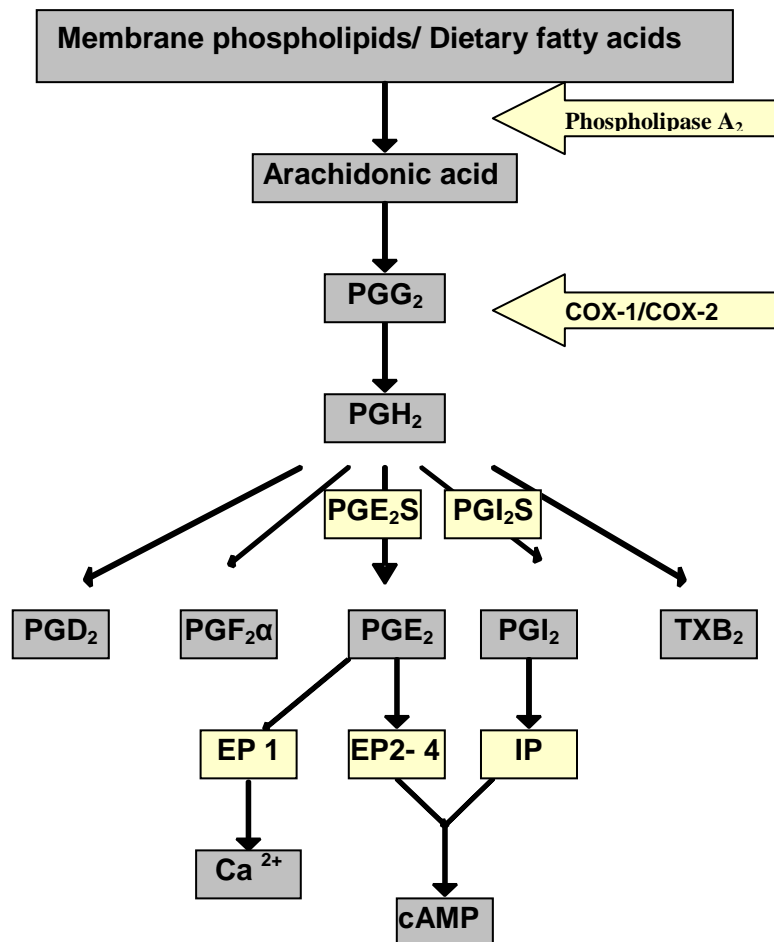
Membrane phospholipids/ Dietary fatty acids

Phospholipase $A_2$

Arachidonic acid

$PGG_2$

COX-1/COX-2

$PGH_2$

$PGE_2S$

$PGI_2S$

$PGD_2$

$PGF_2α$

$PGE_2$

$PGI_2$

$TXB_2$

EP 1

EP2- 4

IP

$Ca^{2+}$

cAMP